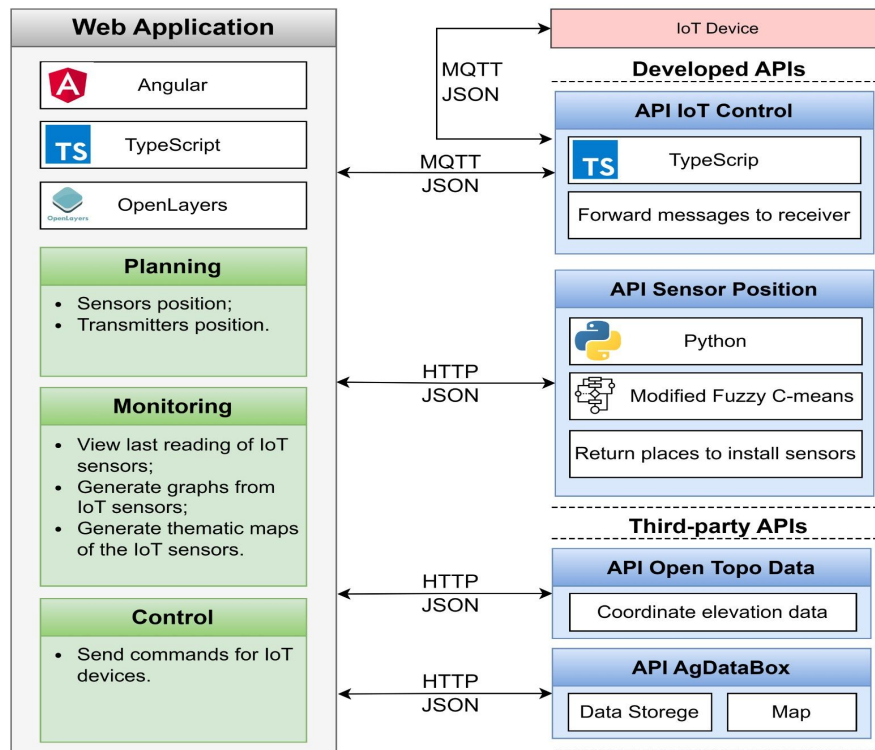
Web Application

Angular

TS TypeScript

OpenLayers OpenLayers

Planning

- Sensors position;
- Transmitters position.

Monitoring

- View last reading of IoT sensors;
- Generate graphs from IoT sensors;
- Generate thematic maps of the IoT sensors.

Control

- Send commands for IoT devices.

MQTT
JSON

MQTT
JSON

HTTP
JSON

HTTP
JSON

HTTP
JSON

IoT Device

Developed APIs

API IoT Control

TS TypeScrip

Forward messages to receiver

API Sensor Position

Python

Modified Fuzzy C-means

Return places to install sensors

Third-party APIs

API Open Topo Data

Coordinate elevation data

API AgDataBox

Data Storege

Map